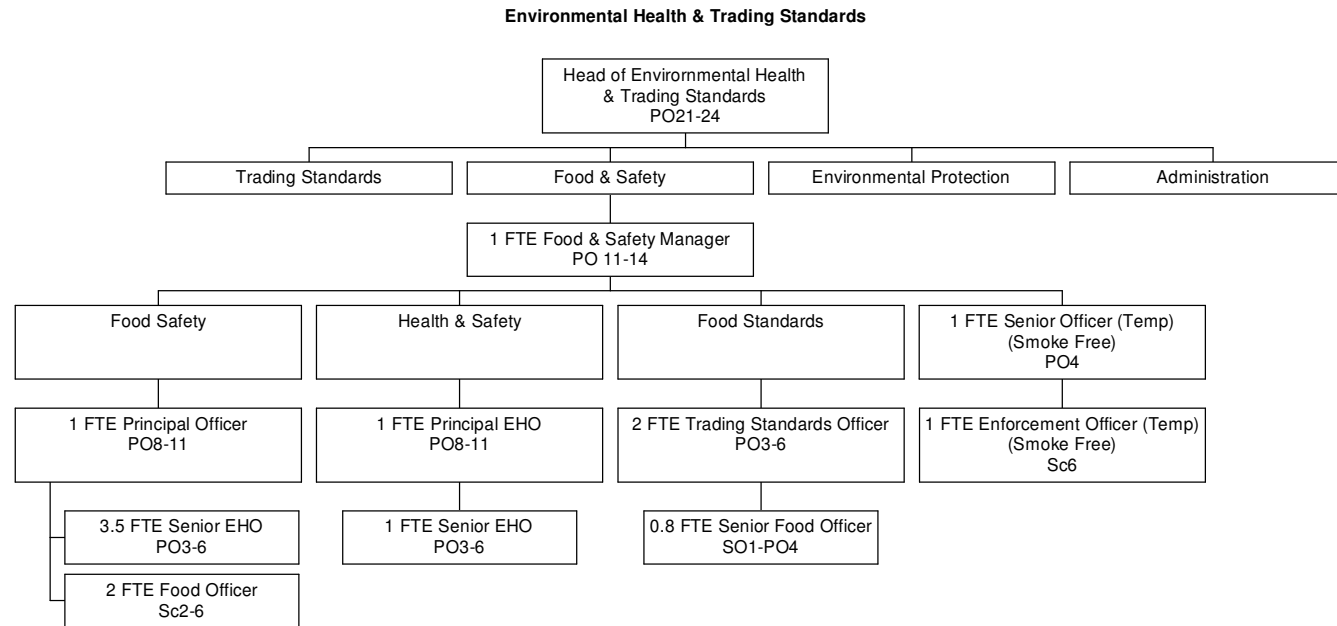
Environmental Health & Trading Standards

Head of Environmental Health & Trading Standards
PO21-24

Trading Standards

Food & Safety

Environmental Protection

Administration

1 FTE Food & Safety Manager
PO 11-14

Food Safety

1 FTE Principal Officer
PO8-11

3.5 FTE Senior EHO
PO3-6

2 FTE Food Officer
Sc2-6

Health & Safety

1 FTE Principal EHO
PO8-11

1 FTE Senior EHO
PO3-6

Food Standards

2 FTE Trading Standards Officer
PO3-6

0.8 FTE Senior Food Officer
SO1-PO4

1 FTE Senior Officer (Temp)
(Smoke Free)
PO4

1 FTE Enforcement Officer (Temp)
(Smoke Free)
Sc6